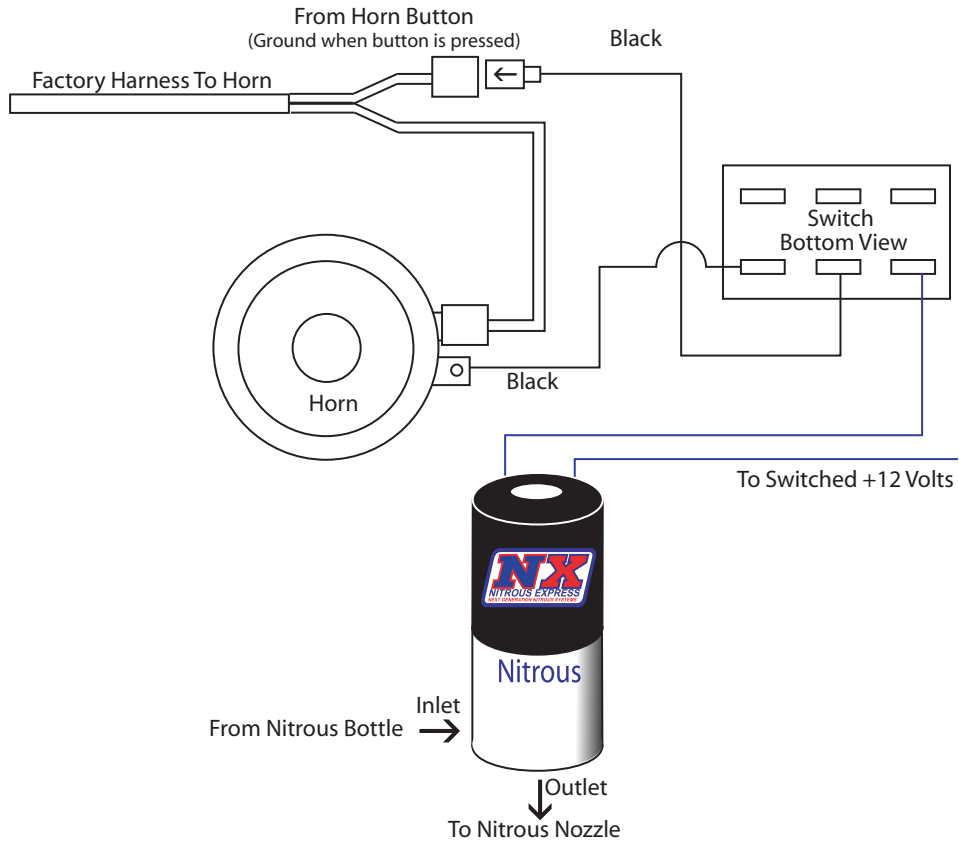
From Horn Button
(Ground when button is pressed)

Black

Factory Harness To Horn

Switch
Bottom View

Horn

Black

To Switched +12 Volts

NX
NITROUS EXPRESS
NEXT GENERATION NITROUS SYSTEMS

Nitrous

Inlet
From Nitrous Bottle

Outlet
To Nitrous Nozzle